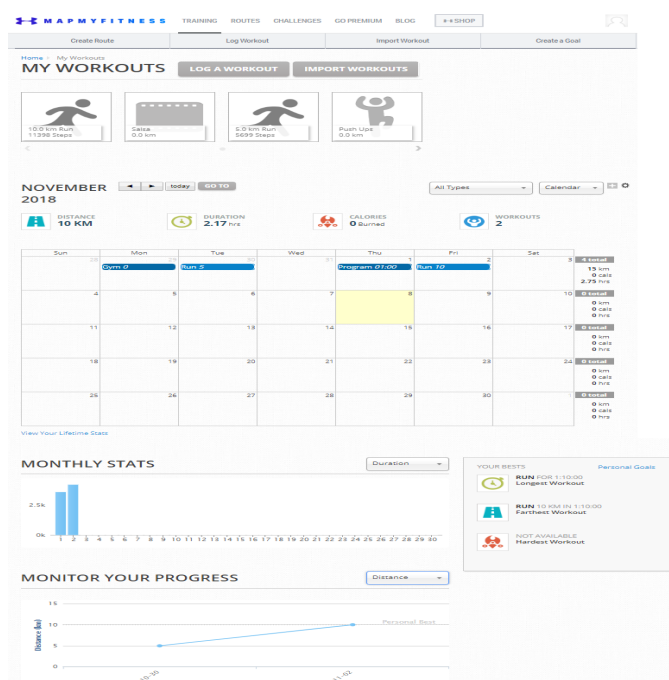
MAPMYFITNESS TRAINING ROUTES CHALLENGES GO PREMIUM BLOG SHOP

Create Route | Log Workout | Import Workout | Create a Goal

Home › My Workouts

MY WORKOUTS

LOG A WORKOUT IMPORT WORKOUTS

10.0 km Run
11398 Steps

Salsa
0.0 km

5.0 km Run
5699 Steps

Push Ups
0.0 km

NOVEMBER 2018

today GO TO

All Types Calendar

DISTANCE 10 KM
DURATION 2.17 hrs
CALORIES 0 Burned
WORKOUTS 2

| Sun | Mon | Tue | Wed | Thu | Fri | Sat | |
|---|---|---|---|---|---|---|---|
| 28 | 29 Gym 0 | 30 Run 5 | 31 | 1 Program 01:00 | 2 Run 10 | 3 | 4 total 15 km 0 cals 2.75 hrs |
| 4 | 5 | 6 | 7 | 8 | 9 | 10 | 0 total 0 km 0 cals 0 hrs |
| 11 | 12 | 13 | 14 | 15 | 16 | 17 | 0 total 0 km 0 cals 0 hrs |
| 18 | 19 | 20 | 21 | 22 | 23 | 24 | 0 total 0 km 0 cals 0 hrs |
| 25 | 26 | 27 | 28 | 29 | 30 | 1 | 0 total 0 km 0 cals 0 hrs |

View Your Lifetime Stats

MONTHLY STATS

Duration

2.5k
0k
1 2 3 4 5 6 7 8 9 10 11 12 13 14 15 16 17 18 19 20 21 22 23 24 25 26 27 28 29 30

YOUR BESTS Personal Goals

RUN FOR 1:10:00
Longest Workout

RUN 10 KM IN 1:10:00
Farthest Workout

NOT AVAILABLE
Hardest Workout

MONITOR YOUR PROGRESS

Distance

15
10
5
0
Distance (km)
Personal Best
10-30
11-02